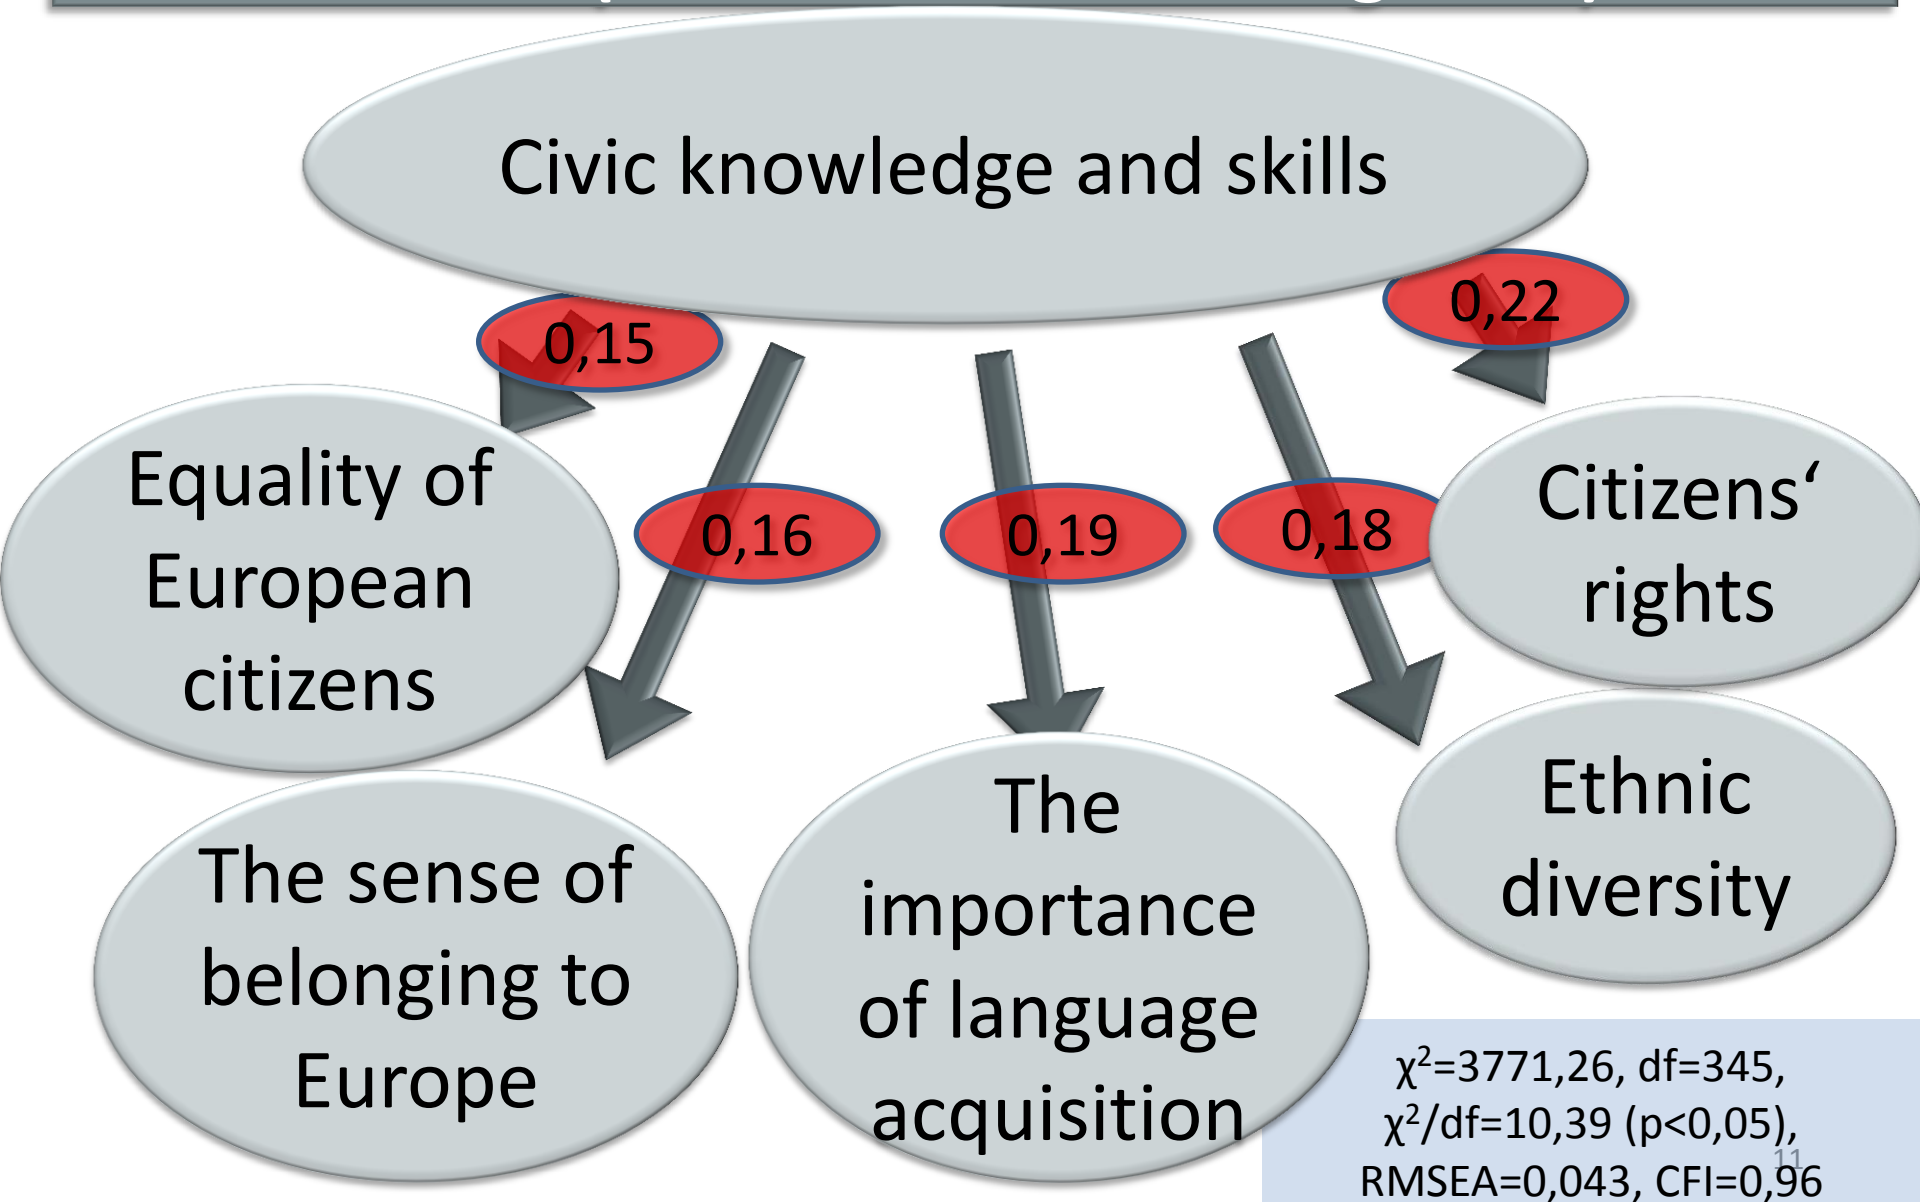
Civic knowledge and skills

0,15

0,22

Equality of European citizens

0,16

0,19

0,18

Citizens‘ rights

The sense of belonging to Europe

The importance of language acquisition

Ethnic diversity

$\chi^2$=3771,26, df=345, $\chi^2$/df=10,39 (p<0,05), RMSEA=0,043, CFI=0,96

11